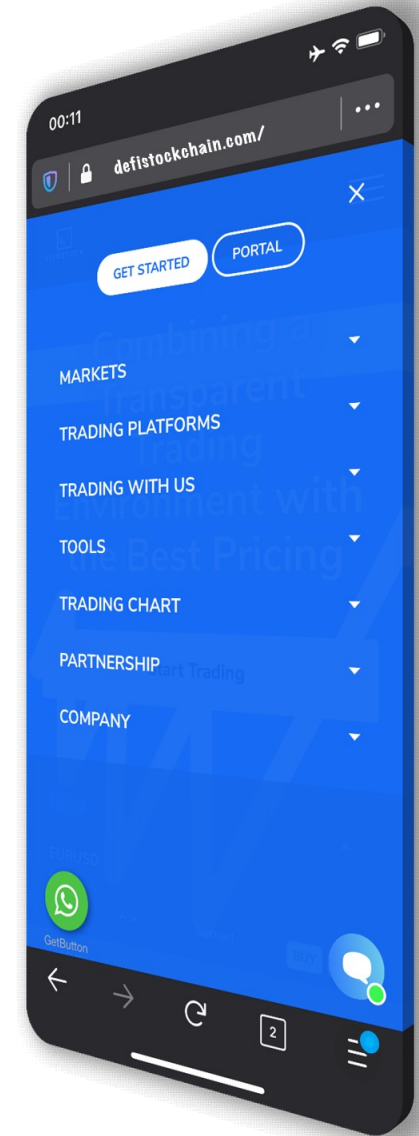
00:11

defistockchain.com/

GET STARTED

PORTAL

MARKETS

TRADING PLATFORMS

TRADING WITH US

TOOLS

TRADING CHART

PARTNERSHIP

COMPANY

Combining a Transparent Trading Environment with the Best Pricing

Start Trading

EURUSD

BUY

GetButton

2